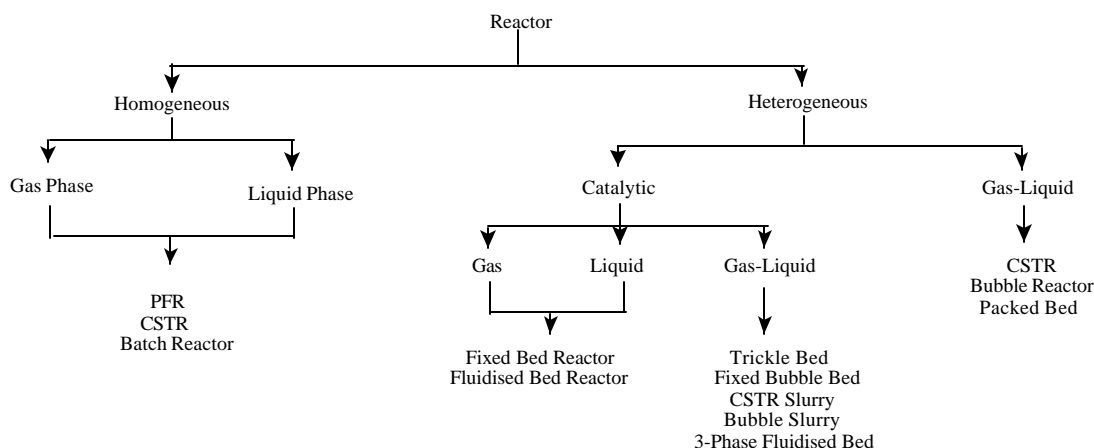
Reactor

Homogeneous

Heterogeneous

Gas Phase

Liquid Phase

PFR
CSTR
Batch Reactor

Catalytic

Gas-Liquid

Gas

Liquid

Gas-Liquid

Fixed Bed Reactor
Fluidised Bed Reactor

Trickle Bed
Fixed Bubble Bed
CSTR Slurry
Bubble Slurry
3-Phase Fluidised Bed

CSTR
Bubble Reactor
Packed Bed